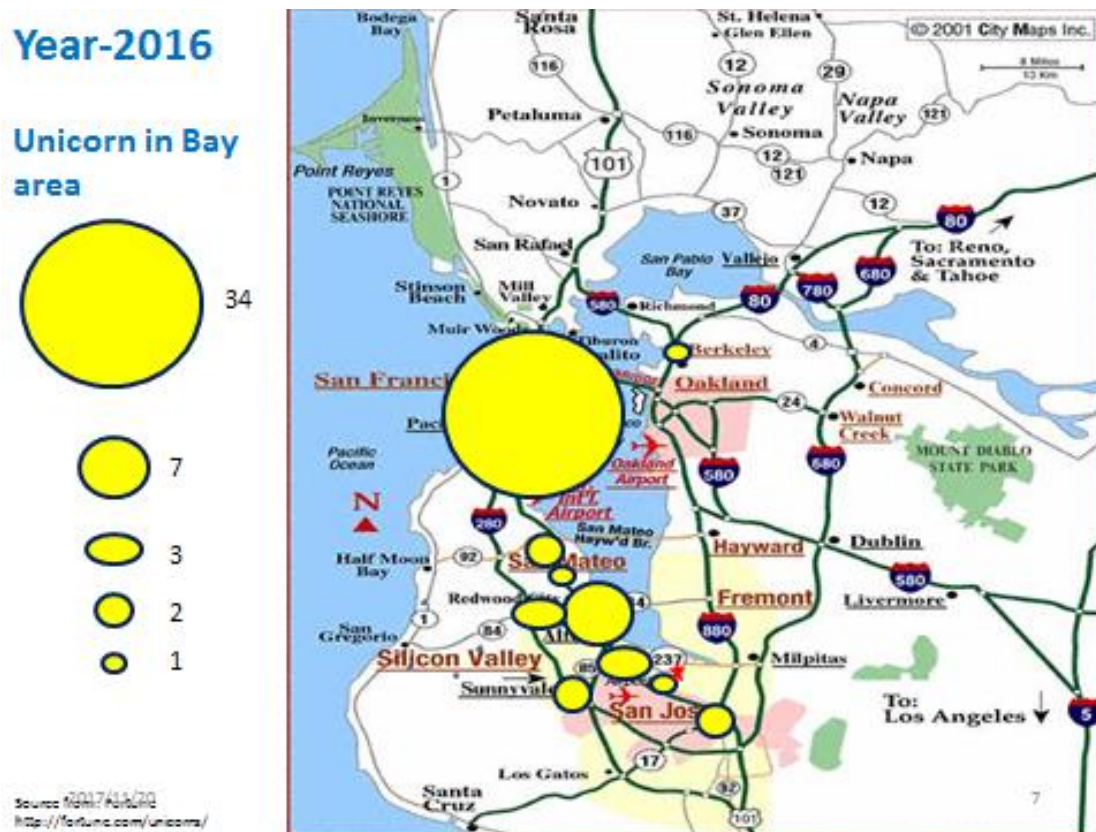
Year-2016

Unicorn in Bay area

34

7

3

2

1

2017/11/20

Source: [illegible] Fortune
http://fortune.com/unicorns/

© 2001 City Maps Inc.

8 Miles
13 Km

Bodega Bay
Santa Rosa
St. Helena
Glen Ellen
116
12
29
Sonoma Valley
Napa Valley
121
Petaluma
116
Sonoma
101
12
121
Napa
Point Reyes
POINT REYES NATIONAL SEASHORE
1
Novato
37
12
80
To: Reno, Sacramento & Tahoe
San Rafael
San Pablo Bay
Vallejo
680
Stinson Beach
Mill Valley
580
Richmond
80
780
Muir Woods
Tiburon
Berkeley
4
San Franci
Oakland
Concord
24
Walnut Creek
Pac
Pacific Ocean
Oakland Airport
580
680
MOUNT DIABLO STATE PARK
N
Int'l Airport
280
San Mateo Hayw'd Br.
Hayward
Dublin
Half Moon Bay
92
San Mateo
580
Redwood City
4
Fremont
Livermore
San Gregorio
1
84
880
Silicon Valley
85
237
Milpitas
Sunnyvale
San Jos
To: Los Angeles
5
Los Gatos
17
Santa Cruz
101

7